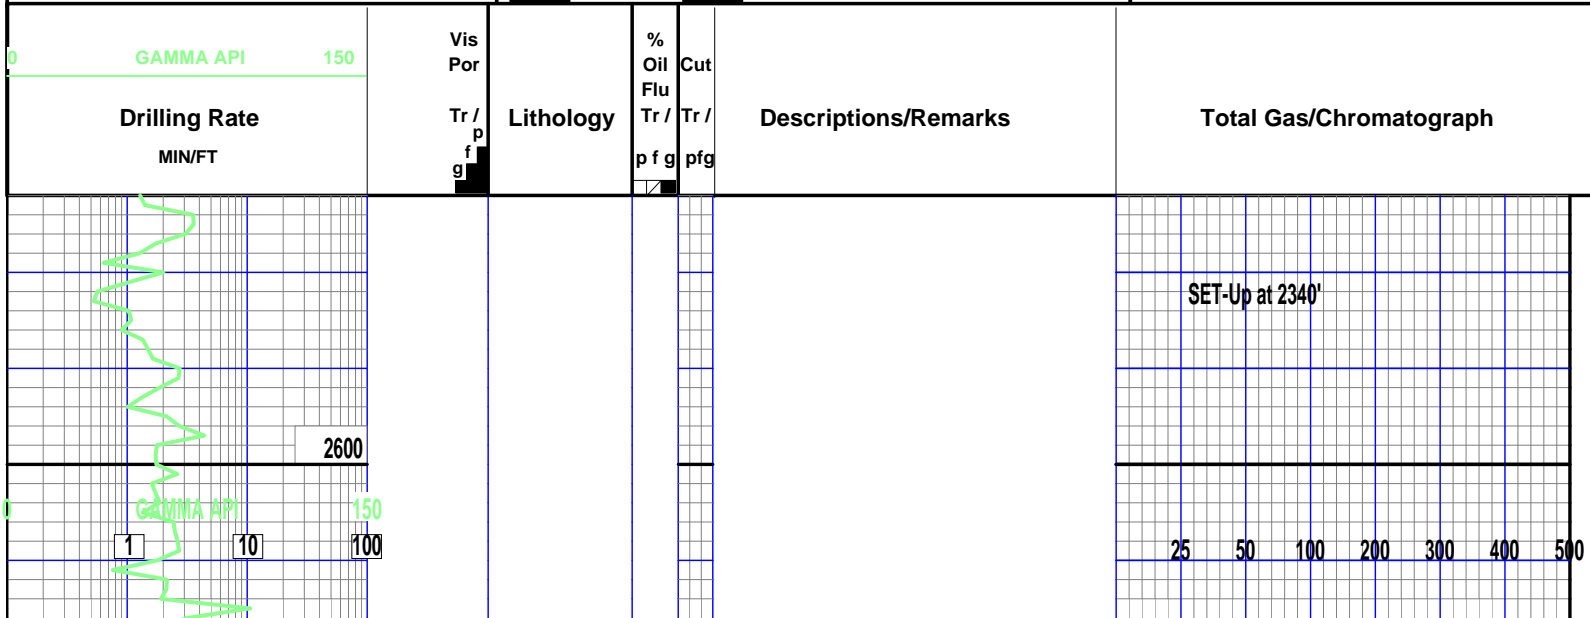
0 GAMMA API 150

Drilling Rate

MIN/FT

Vis Por

Tr / p f g

Lithology

% Oil Flu Tr / p f g

Cut Tr / pfg

Descriptions/Remarks

Total Gas/Chromatograph

SET-Up at 2340'

2600

0 GAMMA API 150

1 10 100

25 50 100 200 300 400 500